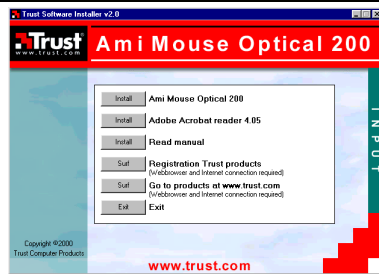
Trust Software Installer v2.0

Trust
www.trust.com

Ami Mouse Optical 200

Install Ami Mouse Optical 200

Install Adobe Acrobat reader 4.05

Install Read manual

Surf Registration Trust products
(Webbrowser and Internet connection required)

Surf Go to products at www.trust.com
(Webbrowser and Internet connection required)

Exit Exit

INPUT

Copyright ©2000
Trust Computer Products

www.trust.com